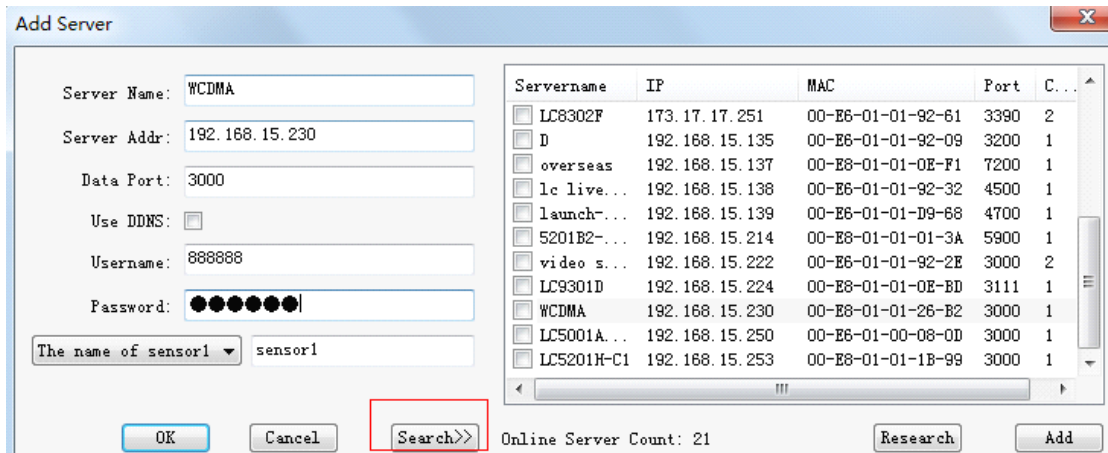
Add Server

Server Name: WCDMA
Server Addr: 192.168.15.230
Data Port: 3000
Use DDNS:
Username: 888888
Password: ●●●●●●
The name of sensor1 ▾ sensor1

| Servername | IP | MAC | Port | C... |
|---|---|---|---|---|
| LC8302F | 173.17.17.251 | 00-E6-01-01-92-61 | 3390 | 2 |
| D | 192.168.15.135 | 00-E6-01-01-92-09 | 3200 | 1 |
| overseas | 192.168.15.137 | 00-E8-01-01-0E-F1 | 7200 | 1 |
| lc live... | 192.168.15.138 | 00-E6-01-01-92-32 | 4500 | 1 |
| launch-... | 192.168.15.139 | 00-E6-01-01-D9-68 | 4700 | 1 |
| 5201B2-... | 192.168.15.214 | 00-E8-01-01-01-3A | 5900 | 1 |
| video s... | 192.168.15.222 | 00-E6-01-01-92-2E | 3000 | 2 |
| LC9301D | 192.168.15.224 | 00-E8-01-01-0E-BD | 3111 | 1 |
| WCDMA | 192.168.15.230 | 00-E8-01-01-26-B2 | 3000 | 1 |
| LC5001A... | 192.168.15.250 | 00-E6-01-00-08-0D | 3000 | 1 |
| LC5201H-C1 | 192.168.15.253 | 00-E8-01-01-1B-99 | 3000 | 1 |

OK Cancel Search>> Online Server Count: 21 Research Add